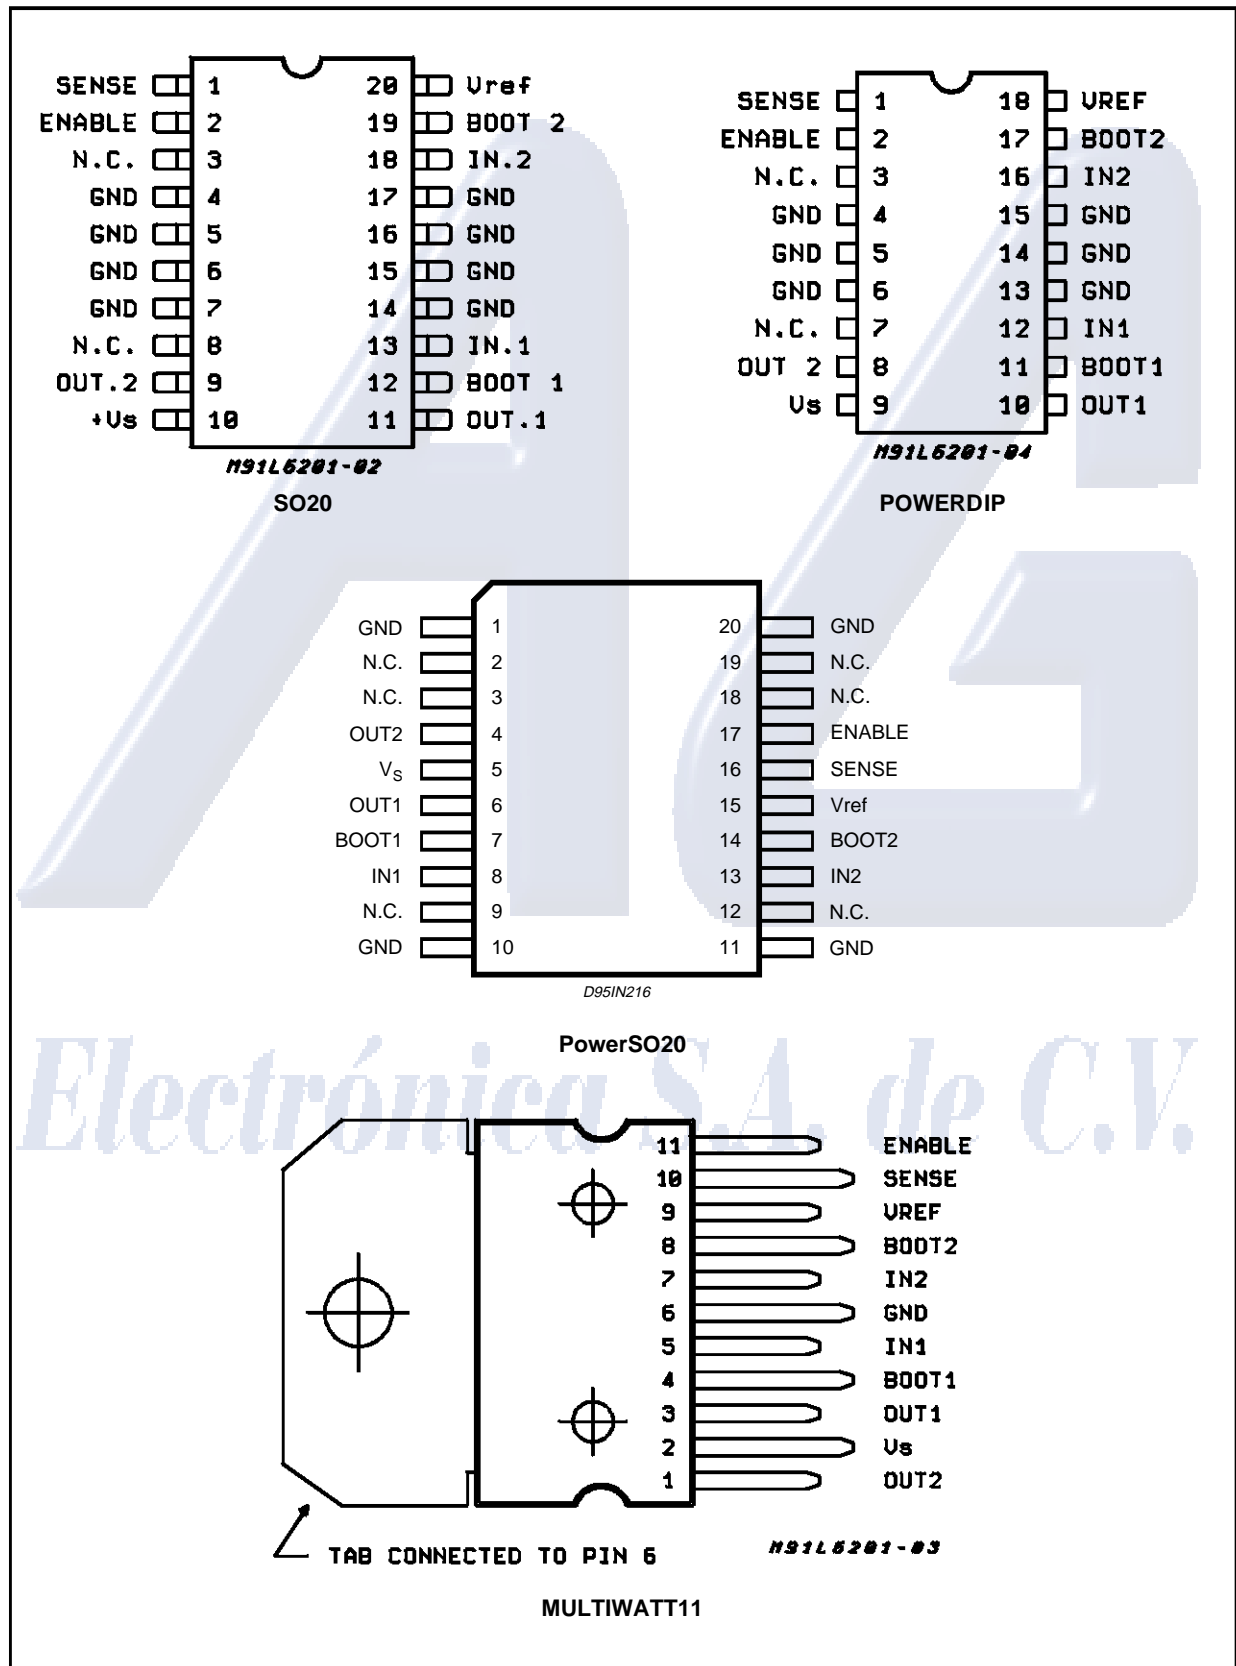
SENSE 1 20 Vref
ENABLE 2 19 BOOT 2
N.C. 3 18 IN.2
GND 4 17 GND
GND 5 16 GND
GND 6 15 GND
GND 7 14 GND
N.C. 8 13 IN.1
OUT.2 9 12 BOOT 1
+Vs 10 11 OUT.1

M91L6281-02

SO20

SENSE 1 18 VREF
ENABLE 2 17 BOOT2
N.C. 3 16 IN2
GND 4 15 GND
GND 5 14 GND
GND 6 13 GND
N.C. 7 12 IN1
OUT 2 8 11 BOOT1
Vs 9 10 OUT1

M91L6281-04

POWERDIP

GND 1 20 GND
N.C. 2 19 N.C.
N.C. 3 18 N.C.
OUT2 4 17 ENABLE
$V_S$ 5 16 SENSE
OUT1 6 15 Vref
BOOT1 7 14 BOOT2
IN1 8 13 IN2
N.C. 9 12 N.C.
GND 10 11 GND

D95IN216

PowerSO20

Electrónica S.A. de C.V.

11 ENABLE
10 SENSE
9 VREF
8 BOOT2
7 IN2
6 GND
5 IN1
4 BOOT1
3 OUT1
2 Vs
1 OUT2

TAB CONNECTED TO PIN 6

M91L6281-03

MULTIWATT11